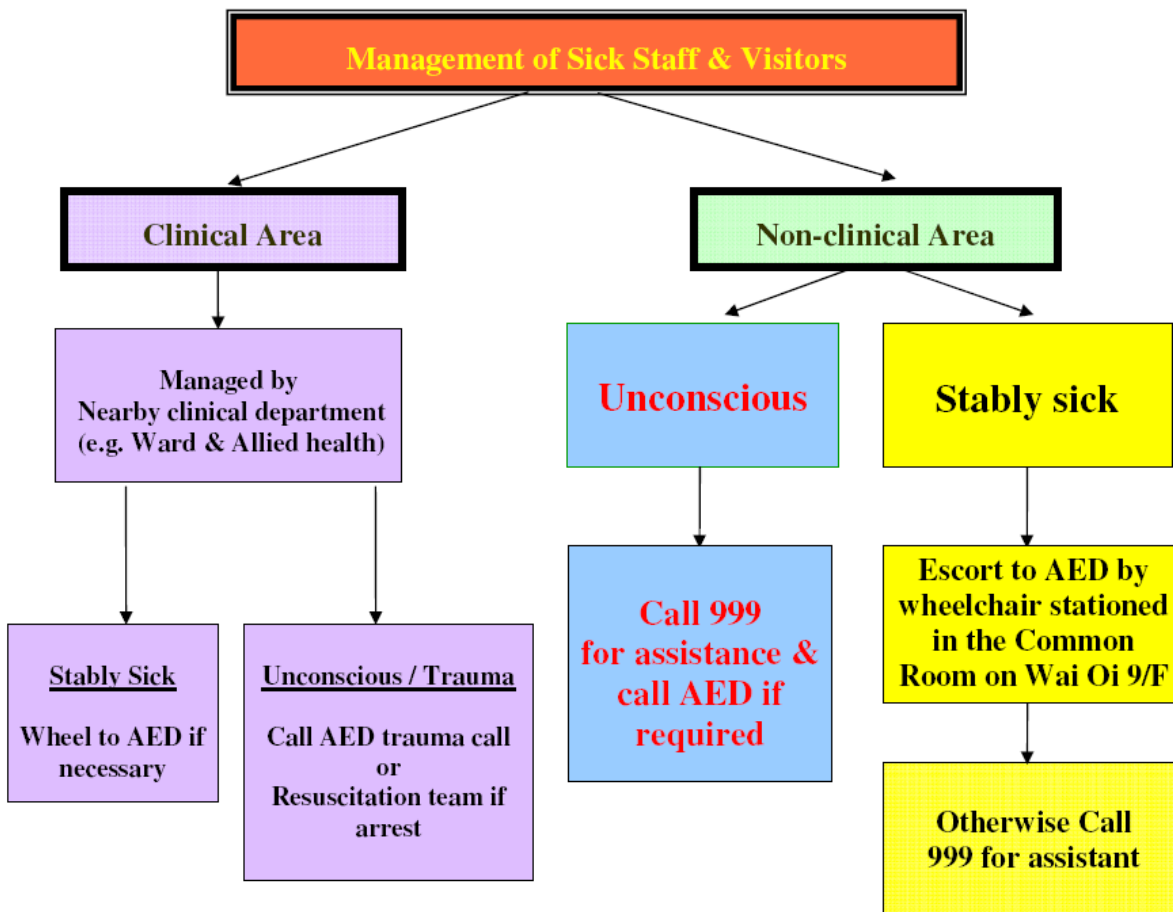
Management of Sick Staff & Visitors

Clinical Area

Non-clinical Area

Managed by Nearby clinical department (e.g. Ward & Allied health)

Stably Sick

Wheel to AED if necessary

Unconscious / Trauma

Call AED trauma call or Resuscitation team if arrest

Unconscious

Call 999 for assistance & call AED if required

Stably sick

Escort to AED by wheelchair stationed in the Common Room on Wai Oi 9/F

Otherwise Call 999 for assistant